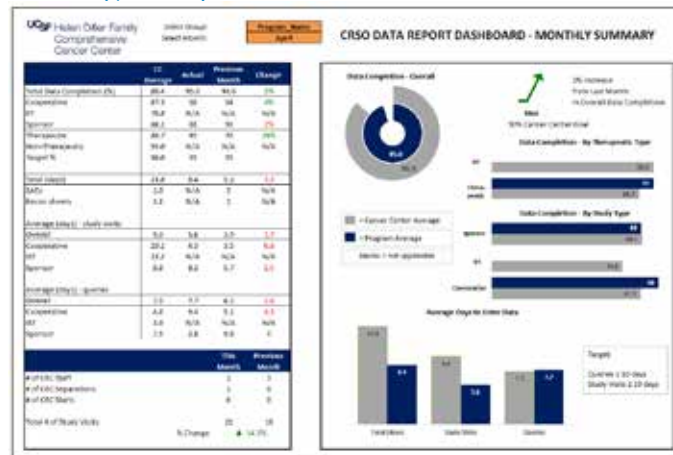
UCSF Helen Diller Family Comprehensive Cancer Center

Select Group
Select Month

Program Name
April

CRSO DATA REPORT DASHBOARD - MONTHLY SUMMARY

| | CC Average | Actual | Previous Month | Change |
|---|---|---|---|---|
| Total Data Completion (%) | 89.4 | 95.0 | 90.5 | 5% |
| Cooperative | 87.5 | 98 | 94 | 4% |
| IIT | 76.8 | N/A | N/A | N/A |
| Sponsor | 88.1 | 92 | 90 | 2% |
| Therapeutic | 89.7 | 95 | 91 | 26% |
| Non-Therapeutic | 94.8 | N/A | N/A | N/A |
| Target % | 88.8 | 95 | 95 | |
| Total (days) | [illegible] | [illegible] | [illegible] | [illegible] |
| SAEs | 1.0 | N/A | 3 | N/A |
| Recist shows | 1.2 | N/A | 1 | N/A |
| Average (day) - study visits | | | | |
| Overall | 9.0 | 5.6 | 2.9 | 1.7 |
| Cooperative | 10.1 | 8.2 | 3.5 | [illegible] |
| IIT | 13.2 | N/A | N/A | N/A |
| Sponsor | 8.8 | 8.2 | 5.7 | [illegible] |
| Average (day) - queries | | | | |
| Overall | 7.0 | 7.7 | 8.1 | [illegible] |
| Cooperative | 4.8 | 9.6 | 5.1 | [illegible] |
| IIT | 3.6 | N/A | N/A | N/A |
| Sponsor | 7.9 | 2.8 | 9.8 | 6 |

| | This Month | Previous Month |
|---|---|---|
| # of CRC Staff | 1 | 1 |
| # of CRC Separations | 1 | 0 |
| # of CRC Starts | 0 | 0 |
| Total # of Study Visits | 21 | 18 |
| % Change | | 16.7% |

Data Completion - Overall

95.0

90.5

5% Increase
from Last Month
in Overall Data Completion

Met
90% Cancer Center Goal

Data Completion - By Therapeutic Type

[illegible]
Non-Thera-peutic

= Cancer Center Average
= Program Average
blanks = not applicable

Data Completion - By Study Type

Sponsor
IIT
Cooperative

Average Days to Enter Data

Total (days)
Study Visits
Queries

Target:
Queries ≤ 10 days
Study Visits ≤ 10 days